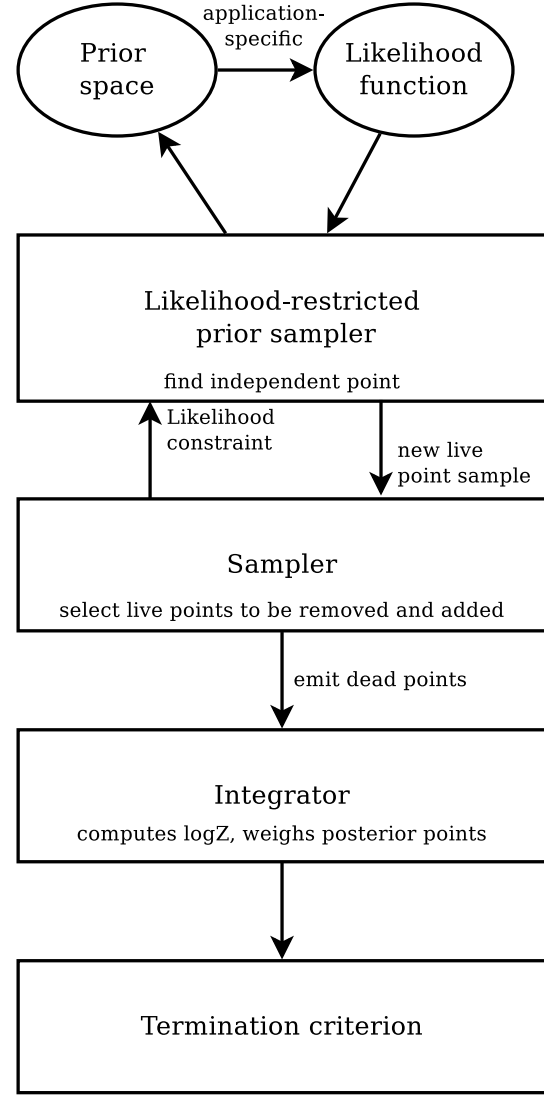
Prior space

application-specific

Likelihood function

Likelihood-restricted prior sampler

find independent point

Likelihood constraint

new live point sample

Sampler

select live points to be removed and added

emit dead points

Integrator

computes logZ, weighs posterior points

Termination criterion